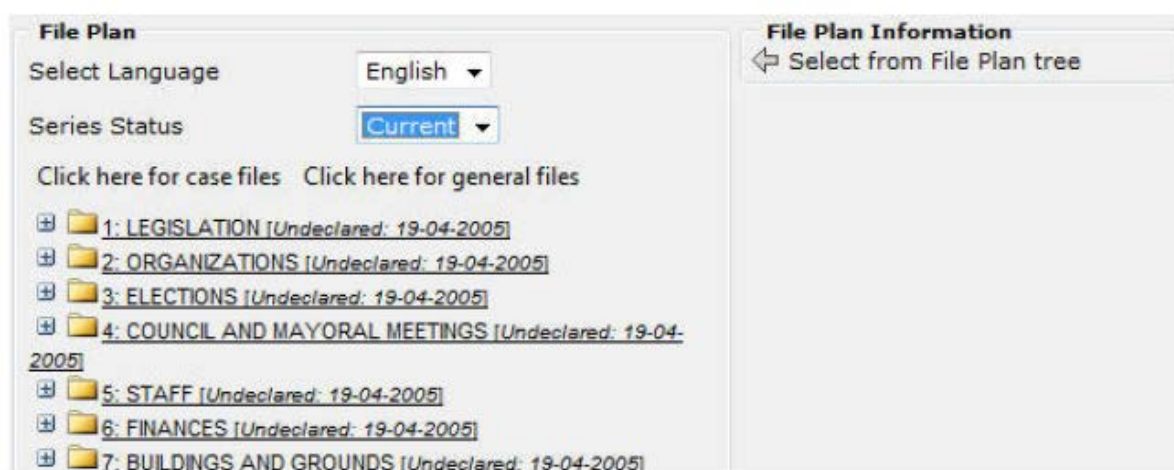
File Plan

Select Language English

Series Status Current

Click here for case files Click here for general files

1: LEGISLATION [Undeclared: 19-04-2005]

2: ORGANIZATIONS [Undeclared: 19-04-2005]

3: ELECTIONS [Undeclared: 19-04-2005]

4: COUNCIL AND MAYORAL MEETINGS [Undeclared: 19-04-2005]

5: STAFF [Undeclared: 19-04-2005]

6: FINANCES [Undeclared: 19-04-2005]

7: BUILDINGS AND GROUNDS [Undeclared: 19-04-2005]

File Plan Information

Select from File Plan tree